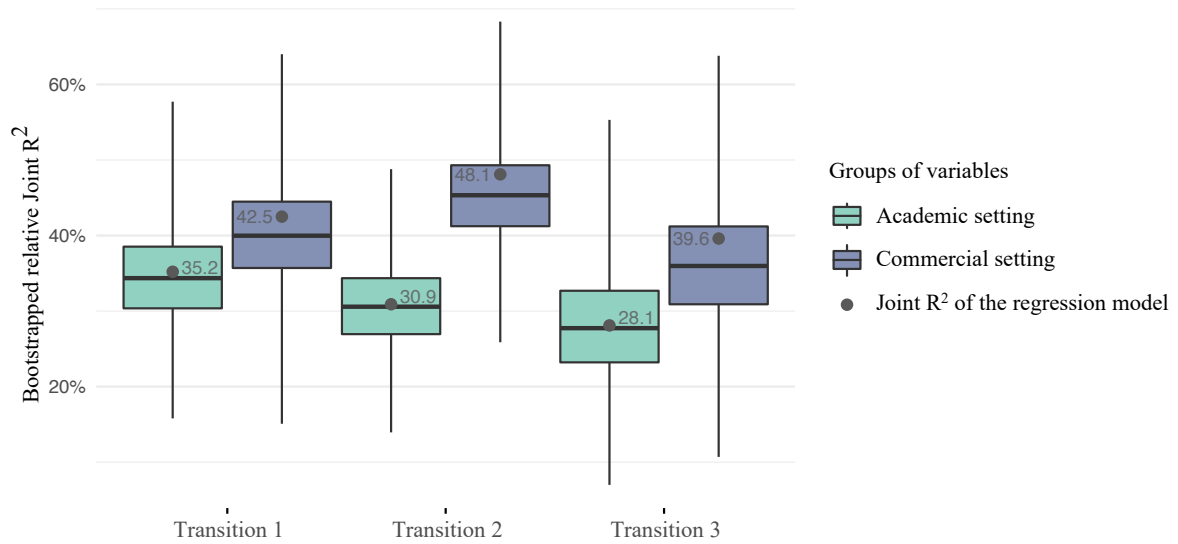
Bootstrapped relative Joint $R^2$

60%

40%

20%

35.2

42.5

30.9

48.1

28.1

39.6

Transition 1

Transition 2

Transition 3

Groups of variables

Academic setting

Commercial setting

Joint $R^2$ of the regression model